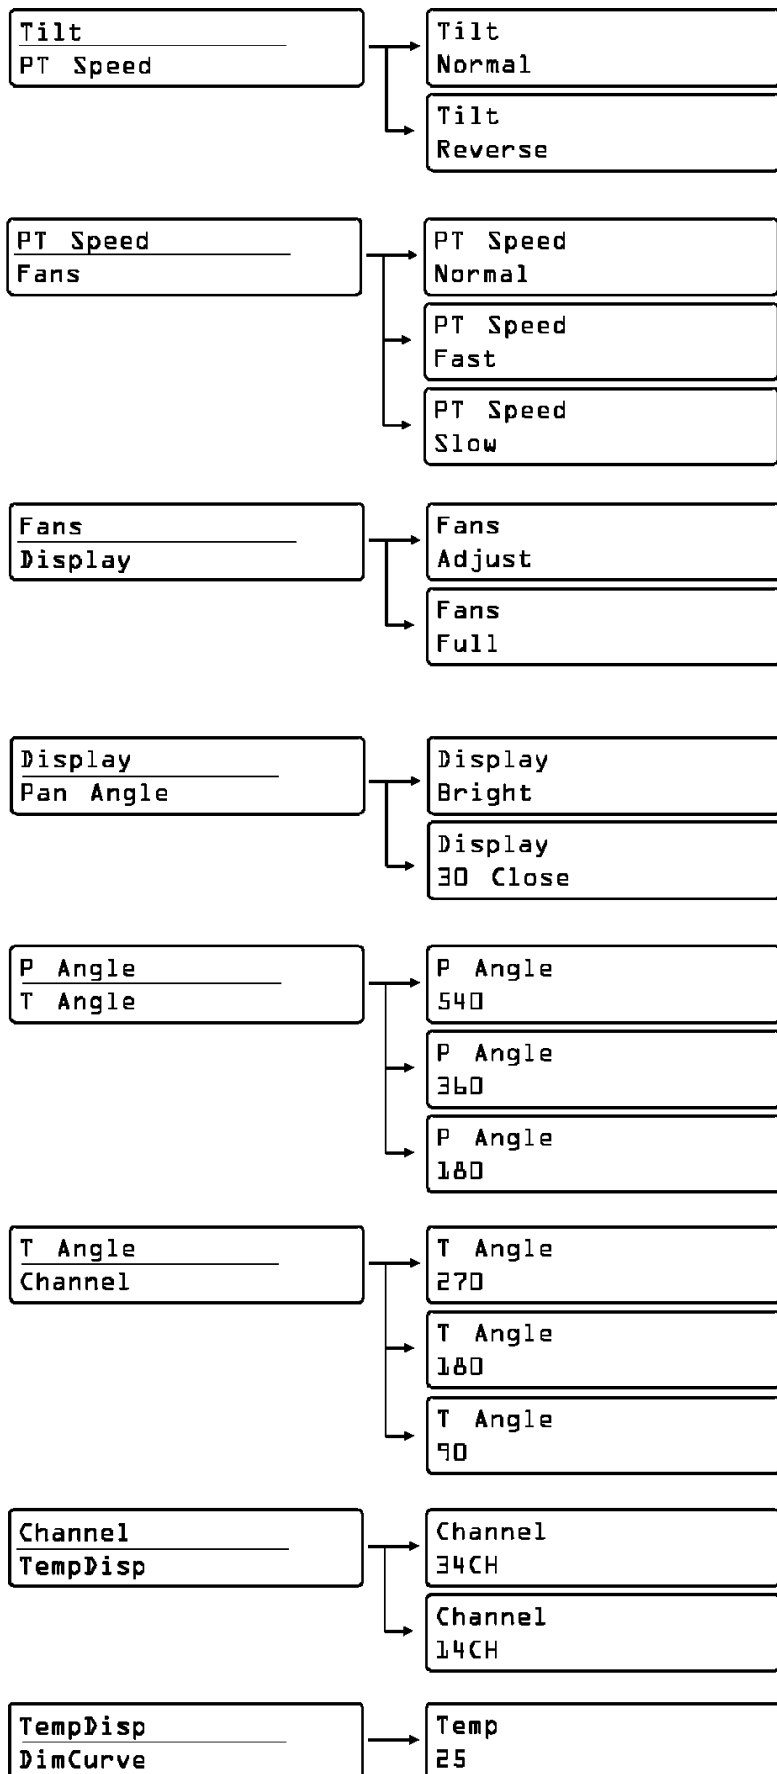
Tilt
PT Speed

Tilt
Normal

Tilt
Reverse

PT Speed
Fans

PT Speed
Normal

PT Speed
Fast

PT Speed
Slow

Fans
Display

Fans
Adjust

Fans
Full

Display
Pan Angle

Display
Bright

Display
30 Close

P Angle
T Angle

P Angle
540

P Angle
360

P Angle
180

T Angle
Channel

T Angle
270

T Angle
180

T Angle
90

Channel
TempDisp

Channel
34CH

Channel
14CH

TempDisp
DimCurve

Temp
25